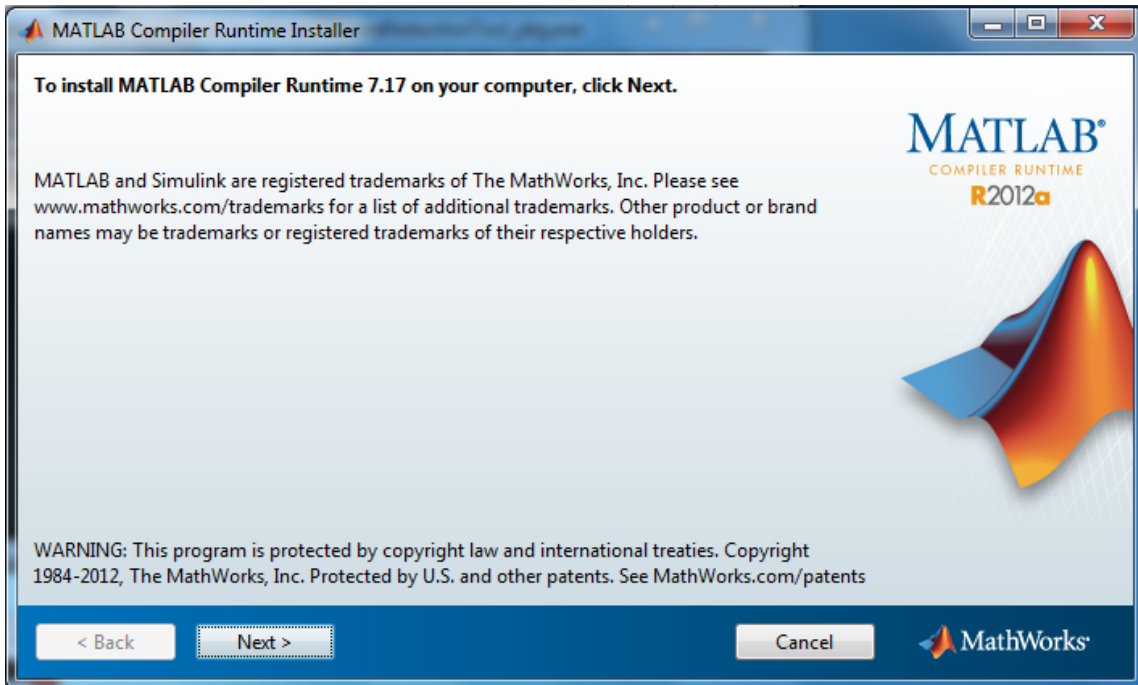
MATLAB Compiler Runtime Installer

To install MATLAB Compiler Runtime 7.17 on your computer, click Next.

MATLAB®
COMPILER RUNTIME
R2012a

MATLAB and Simulink are registered trademarks of The MathWorks, Inc. Please see www.mathworks.com/trademarks for a list of additional trademarks. Other product or brand names may be trademarks or registered trademarks of their respective holders.

WARNING: This program is protected by copyright law and international treaties. Copyright 1984-2012, The MathWorks, Inc. Protected by U.S. and other patents. See MathWorks.com/patents

< Back
Next >
Cancel
MathWorks®